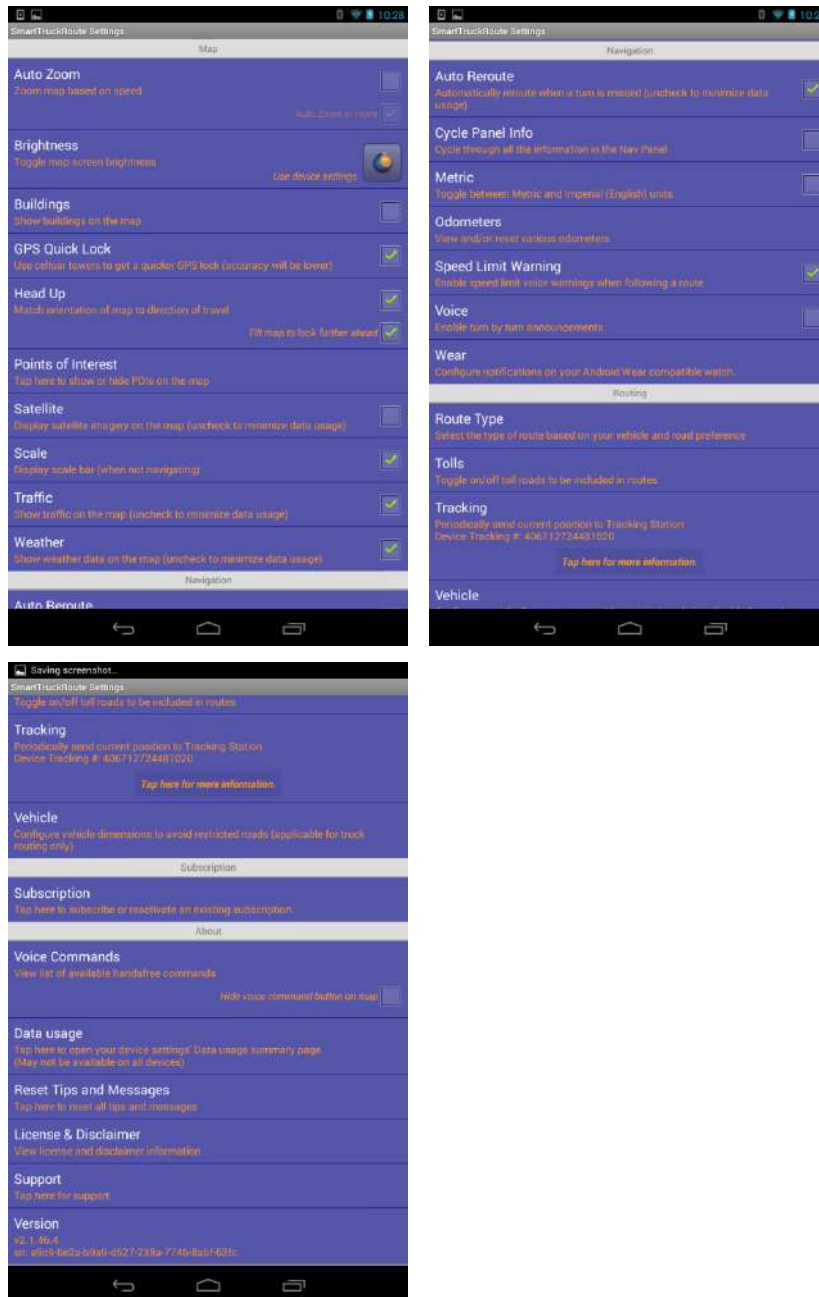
10:28

SmartTruckRoute Settings

Map

Auto Zoom
Zoom map based on speed
Auto Zoom in route

Brightness
Toggle map screen brightness
Use device settings

Buildings
Show buildings on the map

GPS Quick Lock
Use cellular towers to get a quicker GPS lock (accuracy will be lower)

Head Up
Match orientation of map to direction of travel
Tilt map to look further ahead

Points of Interest
Tap here to show or hide POIs on the map

Satellite
Display satellite imagery on the map (uncheck to minimize data usage)

Scale
Display scale bar (when not navigating)

Traffic
Show traffic on the map (uncheck to minimize data usage)

Weather
Show weather data on the map (uncheck to minimize data usage)

Navigation

Auto Reroute

10:2

SmartTruckRoute Settings

Navigation

Auto Reroute
Automatically reroute when a turn is missed (uncheck to minimize data usage)

Cycle Panel Info
Cycle through all the information in the Nav Panel

Metric
Toggle between Metric and Imperial (English) units

Odometers
View and/or reset various odometers

Speed Limit Warning
Enable speed limit voice warnings when following a route

Voice
Enable turn by turn announcements

Wear
Configure notifications on your Android Wear compatible watch.

Routing

Route Type
Select the type of route based on your vehicle and road preference

Tolls
Toggle on/off toll roads to be included in routes

Tracking
Periodically send current position to Tracking Station
Device Tracking #: 406712724481020
Tap here for more information.

Vehicle

Saving screenshot...

SmartTruckRoute Settings

Toggle on/off toll roads to be included in routes

Tracking
Periodically send current position to Tracking Station
Device Tracking #: 406712724481020
Tap here for more information.

Vehicle
Configure vehicle dimensions to avoid restricted roads (applicable for truck routing only)

Subscription

Subscription
Tap here to subscribe or reactivate an existing subscription

About

Voice Commands
View list of available handsfree commands
Hide voice command button on map

Data usage
Tap here to open your device settings' Data usage summary page. (May not be available on all devices)

Reset Tips and Messages
Tap here to reset all tips and messages

License & Disclaimer
View license and disclaimer information

Support
Tap here for support

Version
v2.1.46.4
id: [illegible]